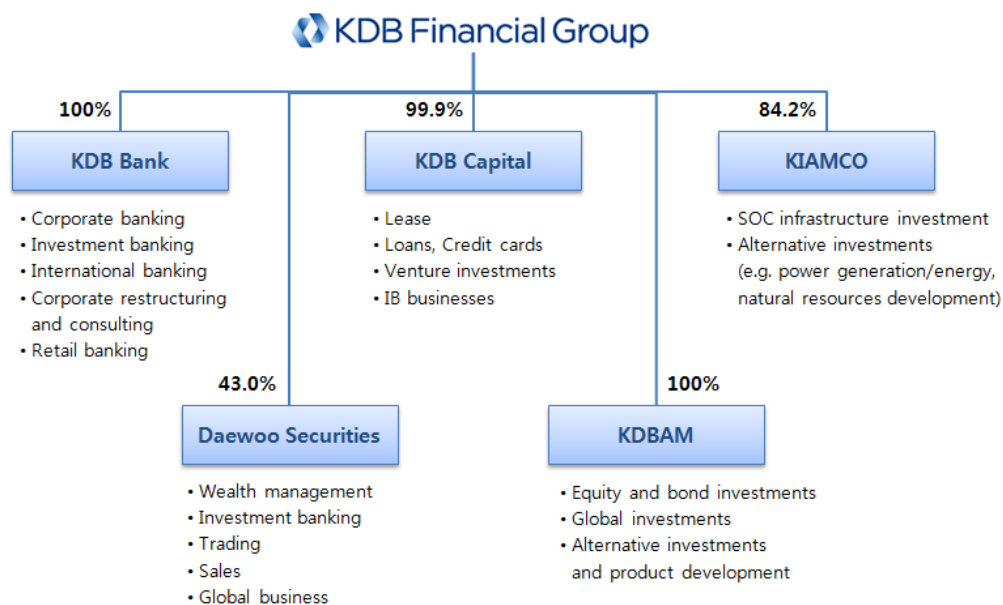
KDB Financial Group

100%

KDB Bank

• Corporate banking
• Investment banking
• International banking
• Corporate restructuring and consulting
• Retail banking

99.9%

KDB Capital

• Lease
• Loans, Credit cards
• Venture investments
• IB businesses

84.2%

KIAMCO

• SOC infrastructure investment
• Alternative investments (e.g. power generation/energy, natural resources development)

43.0%

Daewoo Securities

• Wealth management
• Investment banking
• Trading
• Sales
• Global business

100%

KDBAM

• Equity and bond investments
• Global investments
• Alternative investments and product development